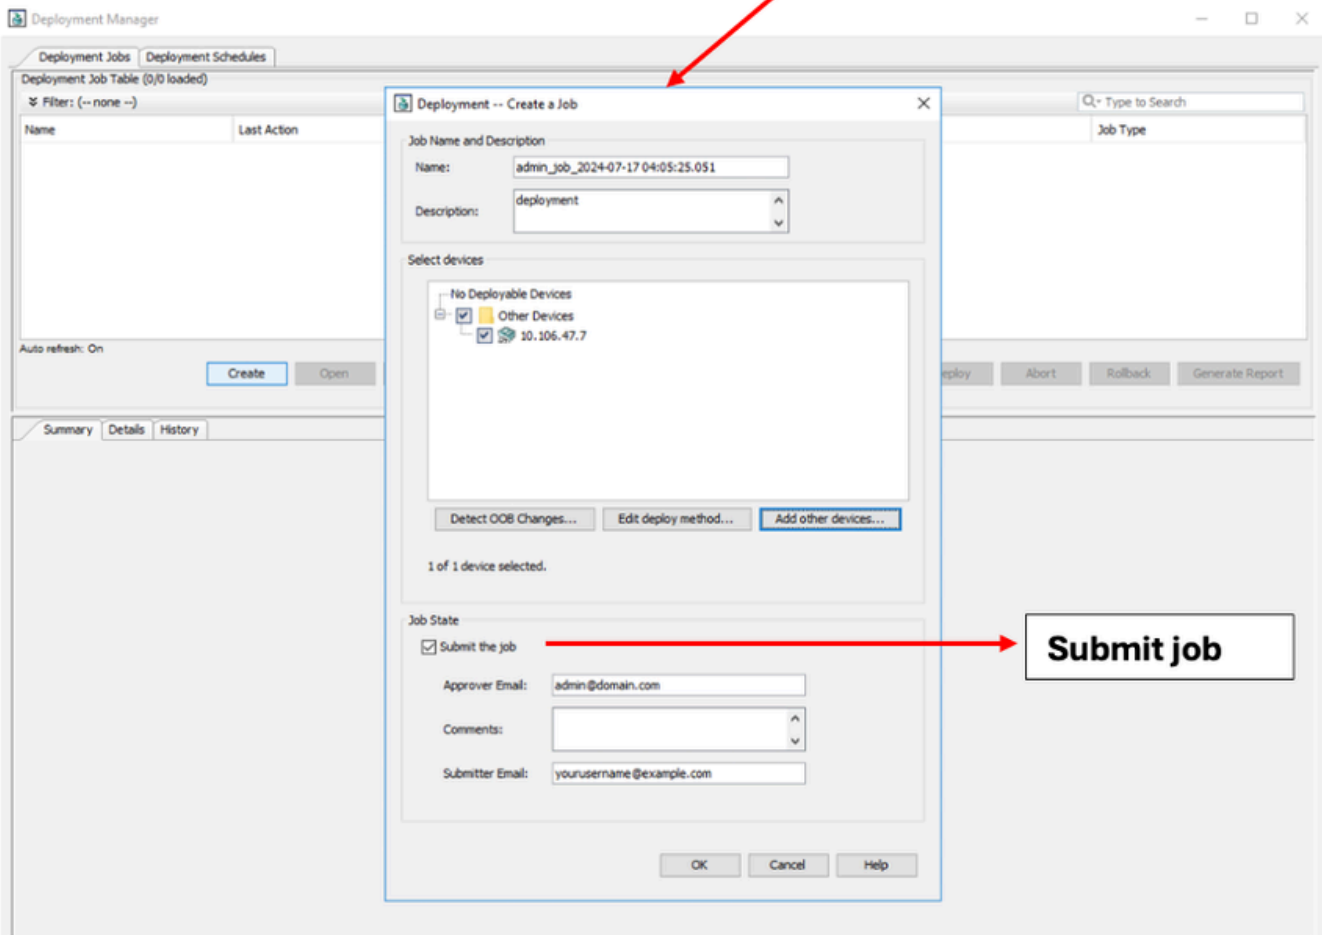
Deployment Manager

Deployment Jobs | Deployment Schedules

Deployment Job Table (0/0 loaded)

Filter: (-- none --)

Type to Search

| Name | Last Action | Job Type |
|---|---|---|

Auto refresh: On

Create | Open | eploy | Abort | Rollback | Generate Report

Summary | Details | History

Deployment -- Create a Job

Job Name and Description

Name: admin_job_2024-07-17 04:05:25.051

Description: deployment

Select devices

No Deployable Devices
Other Devices
10.106.47.7

Detect OOB Changes... | Edit deploy method... | Add other devices...

1 of 1 device selected.

Job State

Submit the job

Approver Email: admin@domain.com

Comments:

Submitter Email: yourusername@example.com

OK | Cancel | Help

Submit job